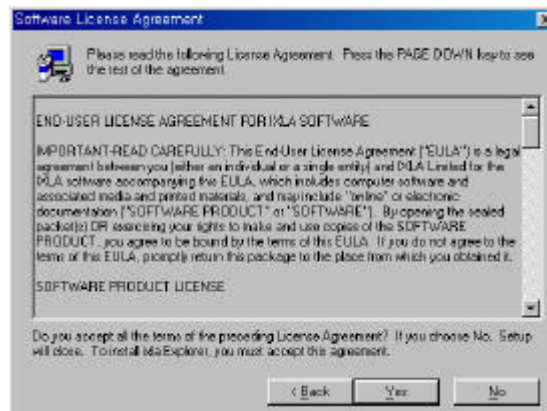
Software License Agreement

Please read the following License Agreement. Press the PAGE DOWN key to see the rest of the agreement.

END-USER LICENSE AGREEMENT FOR IXLA SOFTWARE

IMPORTANT-READ CAREFULLY: This End-User License Agreement ("EULA") is a legal agreement between you (either an individual or a single entity) and IXLA Limited for the IXLA software accompanying this EULA, which includes computer software and associated media and printed materials, and may include "online" or electronic documentation ("SOFTWARE PRODUCT" or "SOFTWARE"). By opening the sealed packet(s) OR exercising your rights to make and use copies of this SOFTWARE PRODUCT, you agree to be bound by the terms of this EULA. If you do not agree to the terms of this EULA, promptly return this package to the place from which you obtained it.

SOFTWARE PRODUCT LICENSE

Do you accept all the terms of the preceding License Agreement? If you choose No, Setup will close. To install IxlaExplorer, you must accept this agreement.

< Back
Yes
No